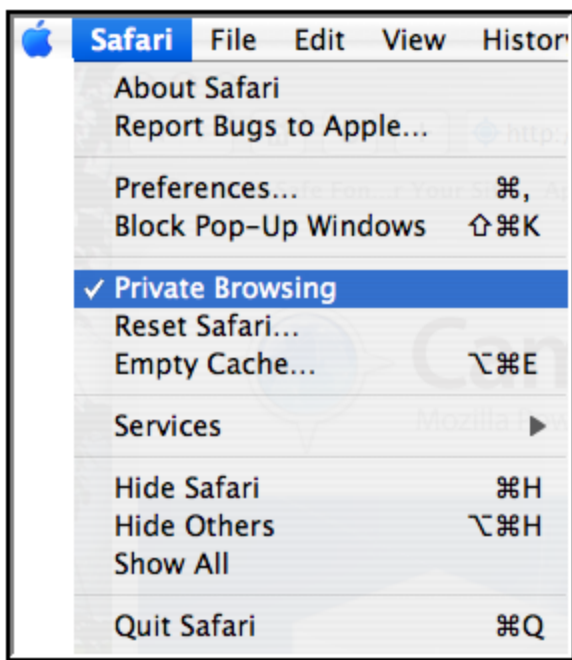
Safari File Edit View Histor

About Safari
Report Bugs to Apple...

Preferences... ⌘,
Block Pop-Up Windows ⇧⌘K

✓ Private Browsing
Reset Safari...
Empty Cache... ⌥⌘E

Services ▶

Hide Safari ⌘H
Hide Others ⌥⌘H
Show All

Quit Safari ⌘Q